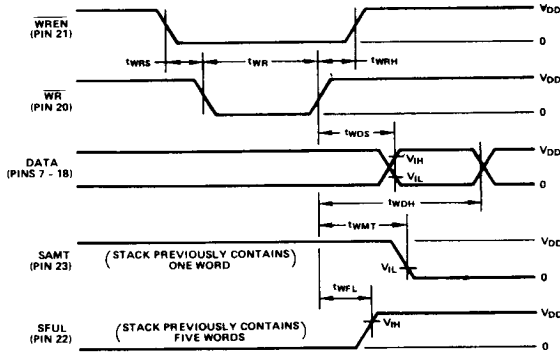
$\overline{WREN}$
(PIN 21)

$V_{DD}$

0

$t_{WRS}$

$t_{WR}$

$t_{WRH}$

$\overline{WR}$
(PIN 20)

$V_{DD}$

0

$t_{WDS}$

DATA
(PINS 7 - 18)

$V_{IH}$

$V_{IL}$

$V_{DD}$

0

$t_{WDH}$

$t_{WMT}$

SAMT
(PIN 23)

(STACK PREVIOUSLY CONTAINS ONE WORD)

$V_{IL}$

$V_{DD}$

0

$t_{WFL}$

SFUL
(PIN 22)

(STACK PREVIOUSLY CONTAINS FIVE WORDS)

$V_{IH}$

$V_{DD}$

0